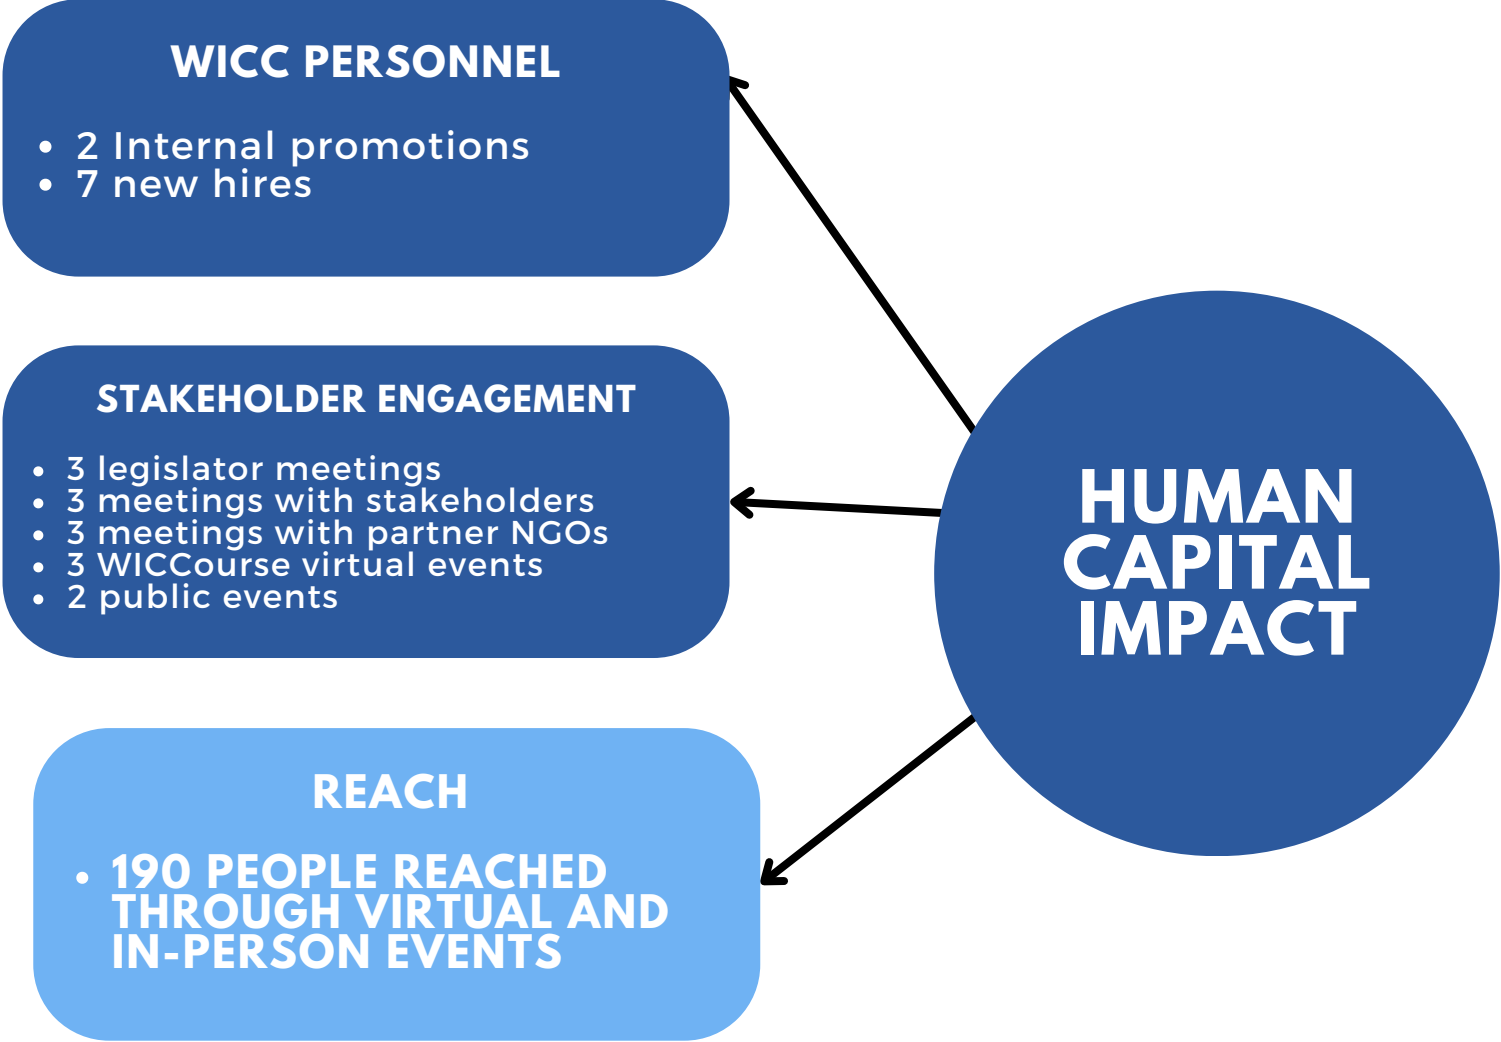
WICC PERSONNEL

- 2 Internal promotions
- 7 new hires

STAKEHOLDER ENGAGEMENT

- 3 legislator meetings
- 3 meetings with stakeholders
- 3 meetings with partner NGOs
- 3 WICCourse virtual events
- 2 public events

REACH

- 190 PEOPLE REACHED THROUGH VIRTUAL AND IN-PERSON EVENTS

HUMAN CAPITAL IMPACT